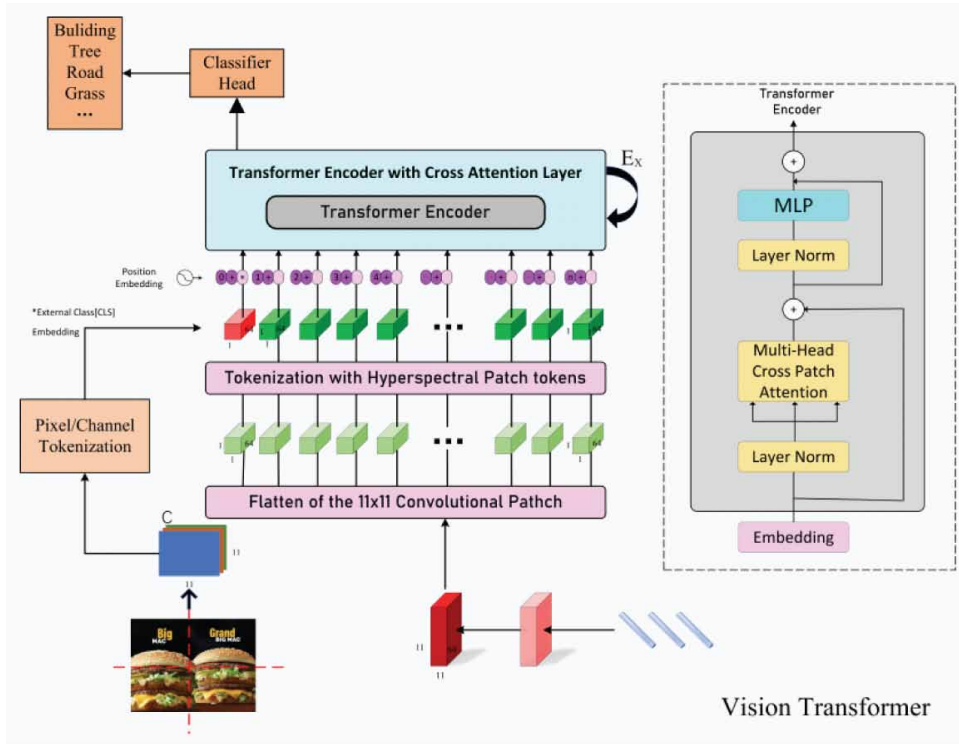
Buliding
Tree
Road
Grass
...

Classifier Head

Transformer Encoder with Cross Attention Layer

$E_X$

Transformer Encoder

Position Embedding

0 1 2 3 4 0 0 0

*External Class[CLS] Embedding

1 64

Tokenization with Hyperspectral Patch tokens

Pixel/Channel Tokenization

1 64

Flatten of the 11x11 Convolutional Pathch

C

11

11

Big MAC

Grand BIG MAC

11

64

11

Transformer Encoder

+

MLP

Layer Norm

+

Multi-Head Cross Patch Attention

Layer Norm

Embedding

Vision Transformer